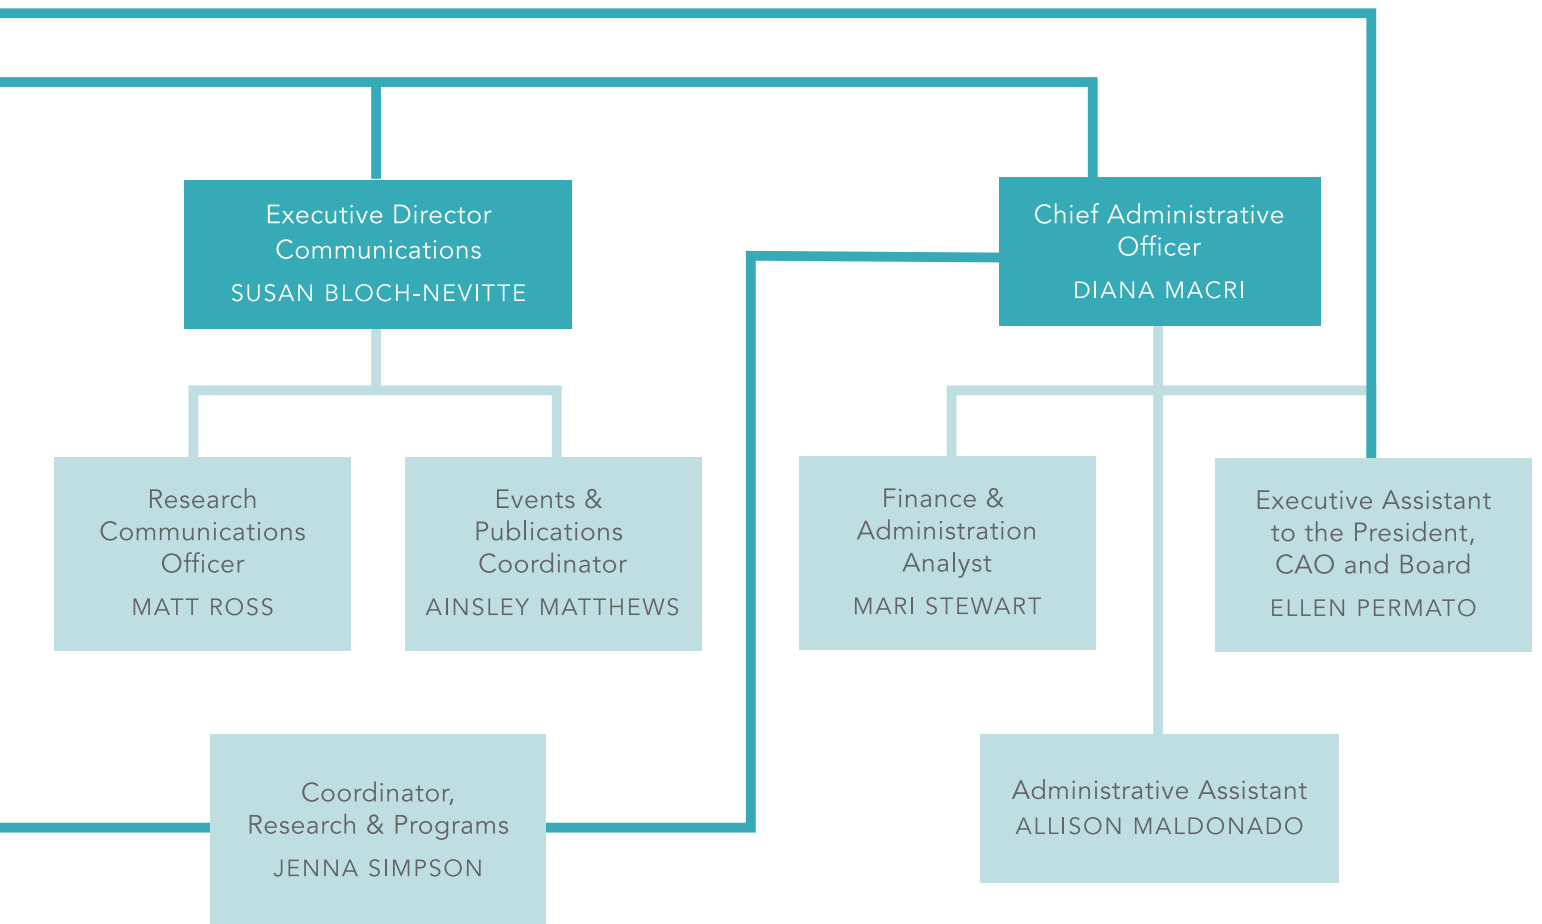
Executive Director Communications
SUSAN BLOCH-NEVITTE

Chief Administrative Officer
DIANA MACRI

Research Communications Officer
MATT ROSS

Events & Publications Coordinator
AINSLEY MATTHEWS

Finance & Administration Analyst
MARI STEWART

Executive Assistant to the President, CAO and Board
ELLEN PERMATO

Coordinator, Research & Programs
JENNA SIMPSON

Administrative Assistant
ALLISON MALDONADO